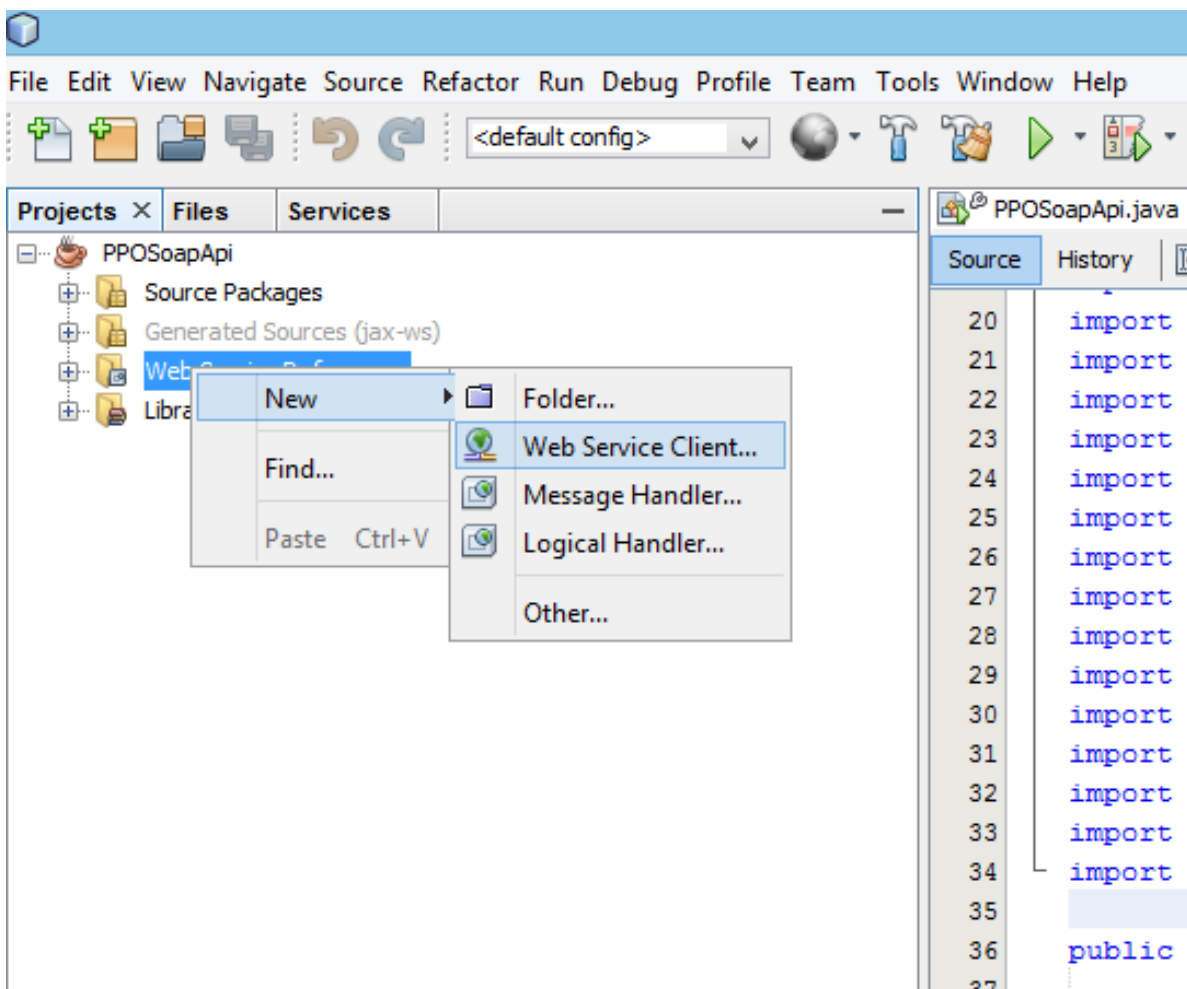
File Edit View Navigate Source Refactor Run Debug Profile Team Tools Window Help

<default config>

Projects × Files Services

PPOSoapApi
Source Packages
Generated Sources (jax-ws)
Web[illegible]
Libra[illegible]

New
Find...
Paste Ctrl+V

Folder...
Web Service Client...
Message Handler...
Logical Handler...
Other...

PPOSoapApi.java

Source History

20 import
21 import
22 import
23 import
24 import
25 import
26 import
27 import
28 import
29 import
30 import
31 import
32 import
33 import
34 import
35
36 public